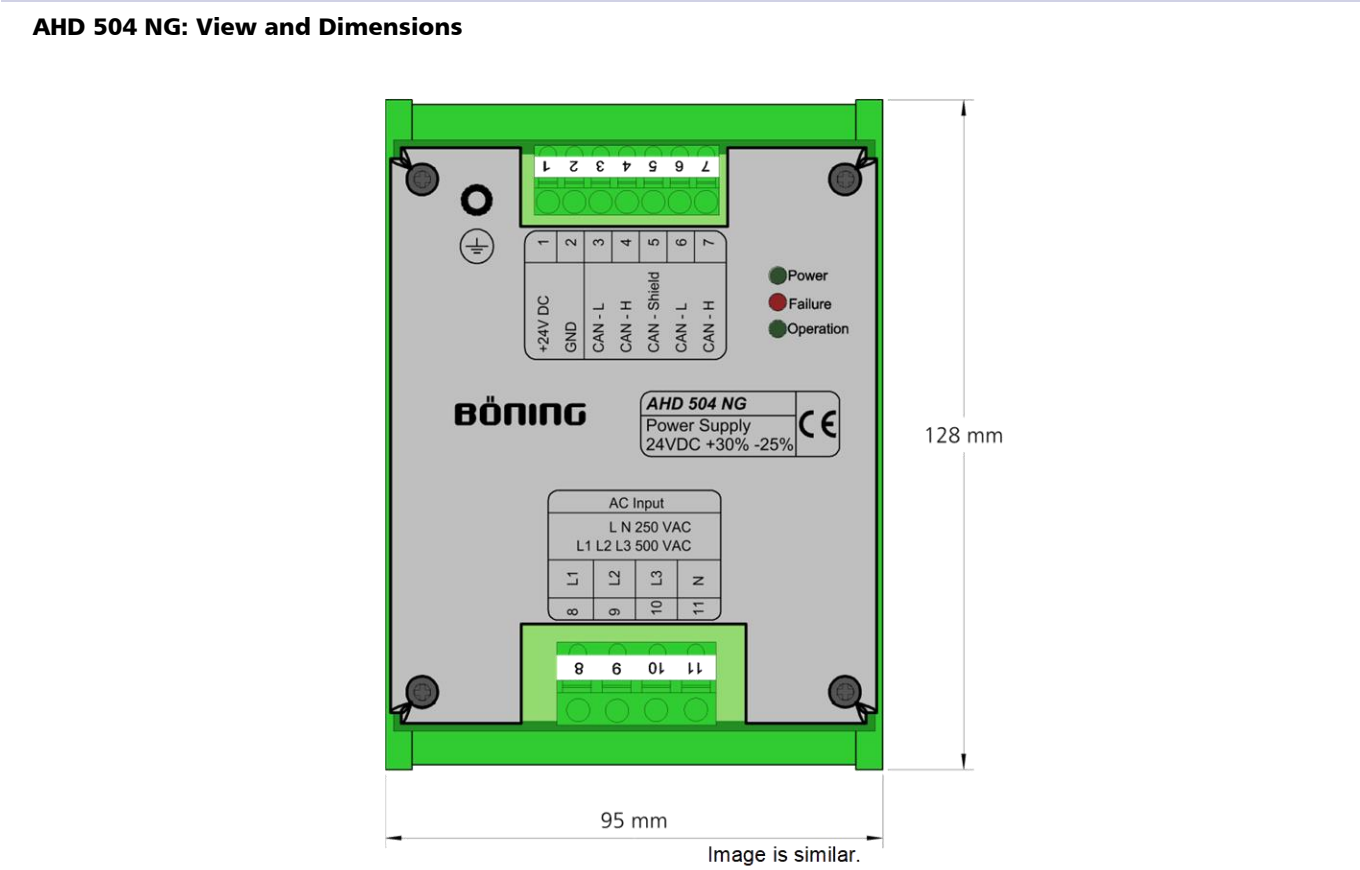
AHD 504 NG: View and Dimensions

1 2 3 4 5 6 7

| 1 | 2 | 3 | 4 | 5 | 6 | 7 |
|---|---|---|---|---|---|---|
| +24V DC | GND | CAN - L | CAN - H | CAN - Shield | CAN - L | CAN - H |

Power
Failure
Operation

BÖNING

AHD 504 NG
Power Supply
24VDC +30% -25%

CE

128 mm

AC Input
L N 250 VAC
L1 L2 L3 500 VAC

| L1 | L2 | L3 | N |
|---|---|---|---|
| 8 | 9 | 10 | 11 |

8 9 10 11

95 mm

Image is similar.